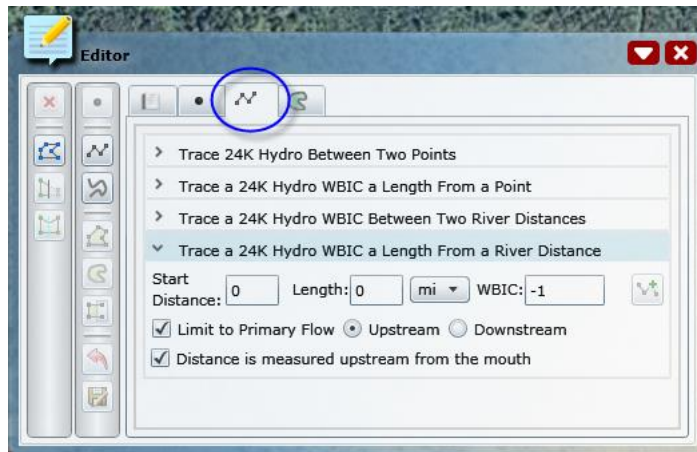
Editor

> Trace 24K Hydro Between Two Points

> Trace a 24K Hydro WBIC a Length From a Point

> Trace a 24K Hydro WBIC Between Two River Distances

˅ Trace a 24K Hydro WBIC a Length From a River Distance

Start Distance: 0 Length: 0 mi WBIC: -1

Limit to Primary Flow Upstream Downstream

Distance is measured upstream from the mouth